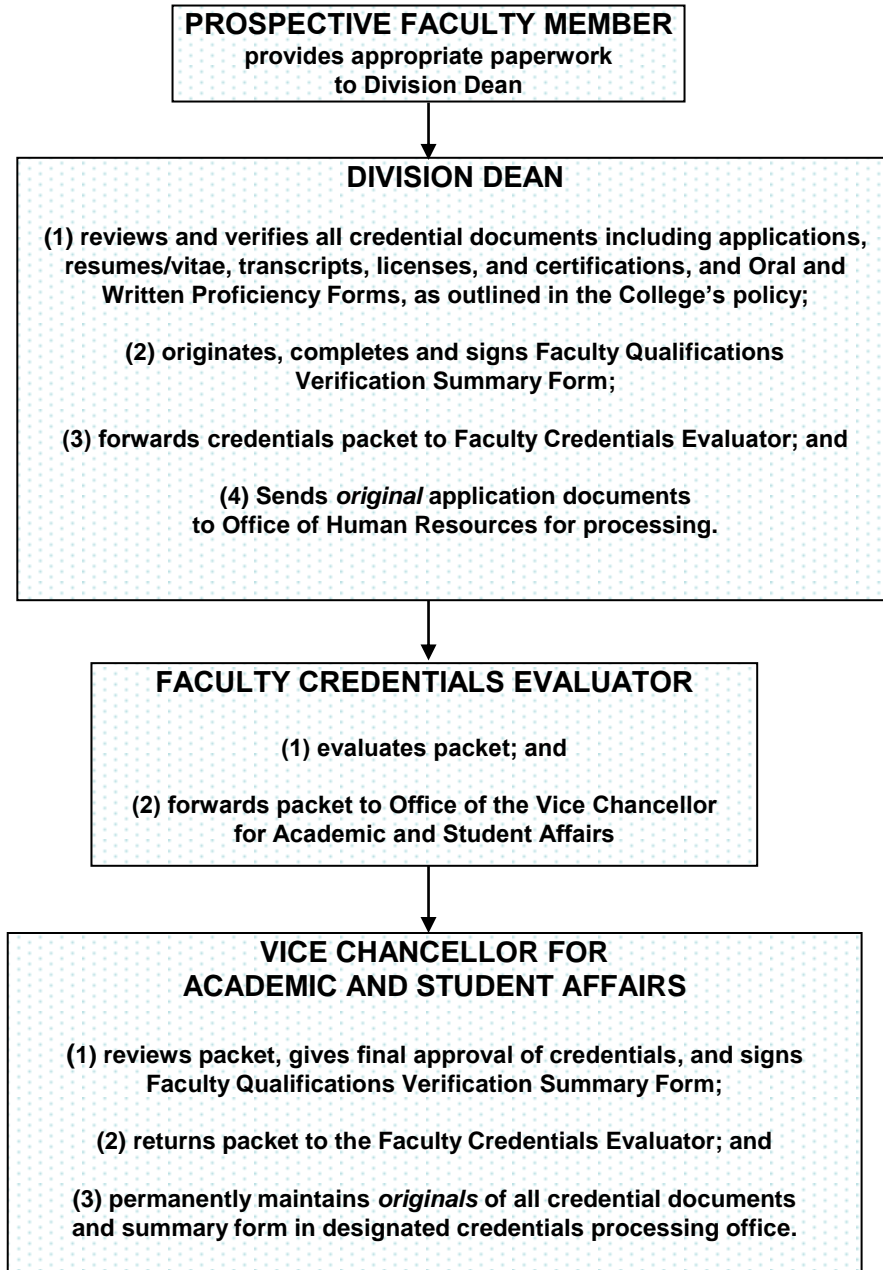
PROSPECTIVE FACULTY MEMBER
provides appropriate paperwork to Division Dean

DIVISION DEAN

(1) reviews and verifies all credential documents including applications, resumes/vitae, transcripts, licenses, and certifications, and Oral and Written Proficiency Forms, as outlined in the College's policy;

(2) originates, completes and signs Faculty Qualifications Verification Summary Form;

(3) forwards credentials packet to Faculty Credentials Evaluator; and

(4) Sends *original* application documents to Office of Human Resources for processing.

FACULTY CREDENTIALS EVALUATOR

(1) evaluates packet; and

(2) forwards packet to Office of the Vice Chancellor for Academic and Student Affairs

VICE CHANCELLOR FOR ACADEMIC AND STUDENT AFFAIRS

(1) reviews packet, gives final approval of credentials, and signs Faculty Qualifications Verification Summary Form;

(2) returns packet to the Faculty Credentials Evaluator; and

(3) permanently maintains *originals* of all credential documents and summary form in designated credentials processing office.